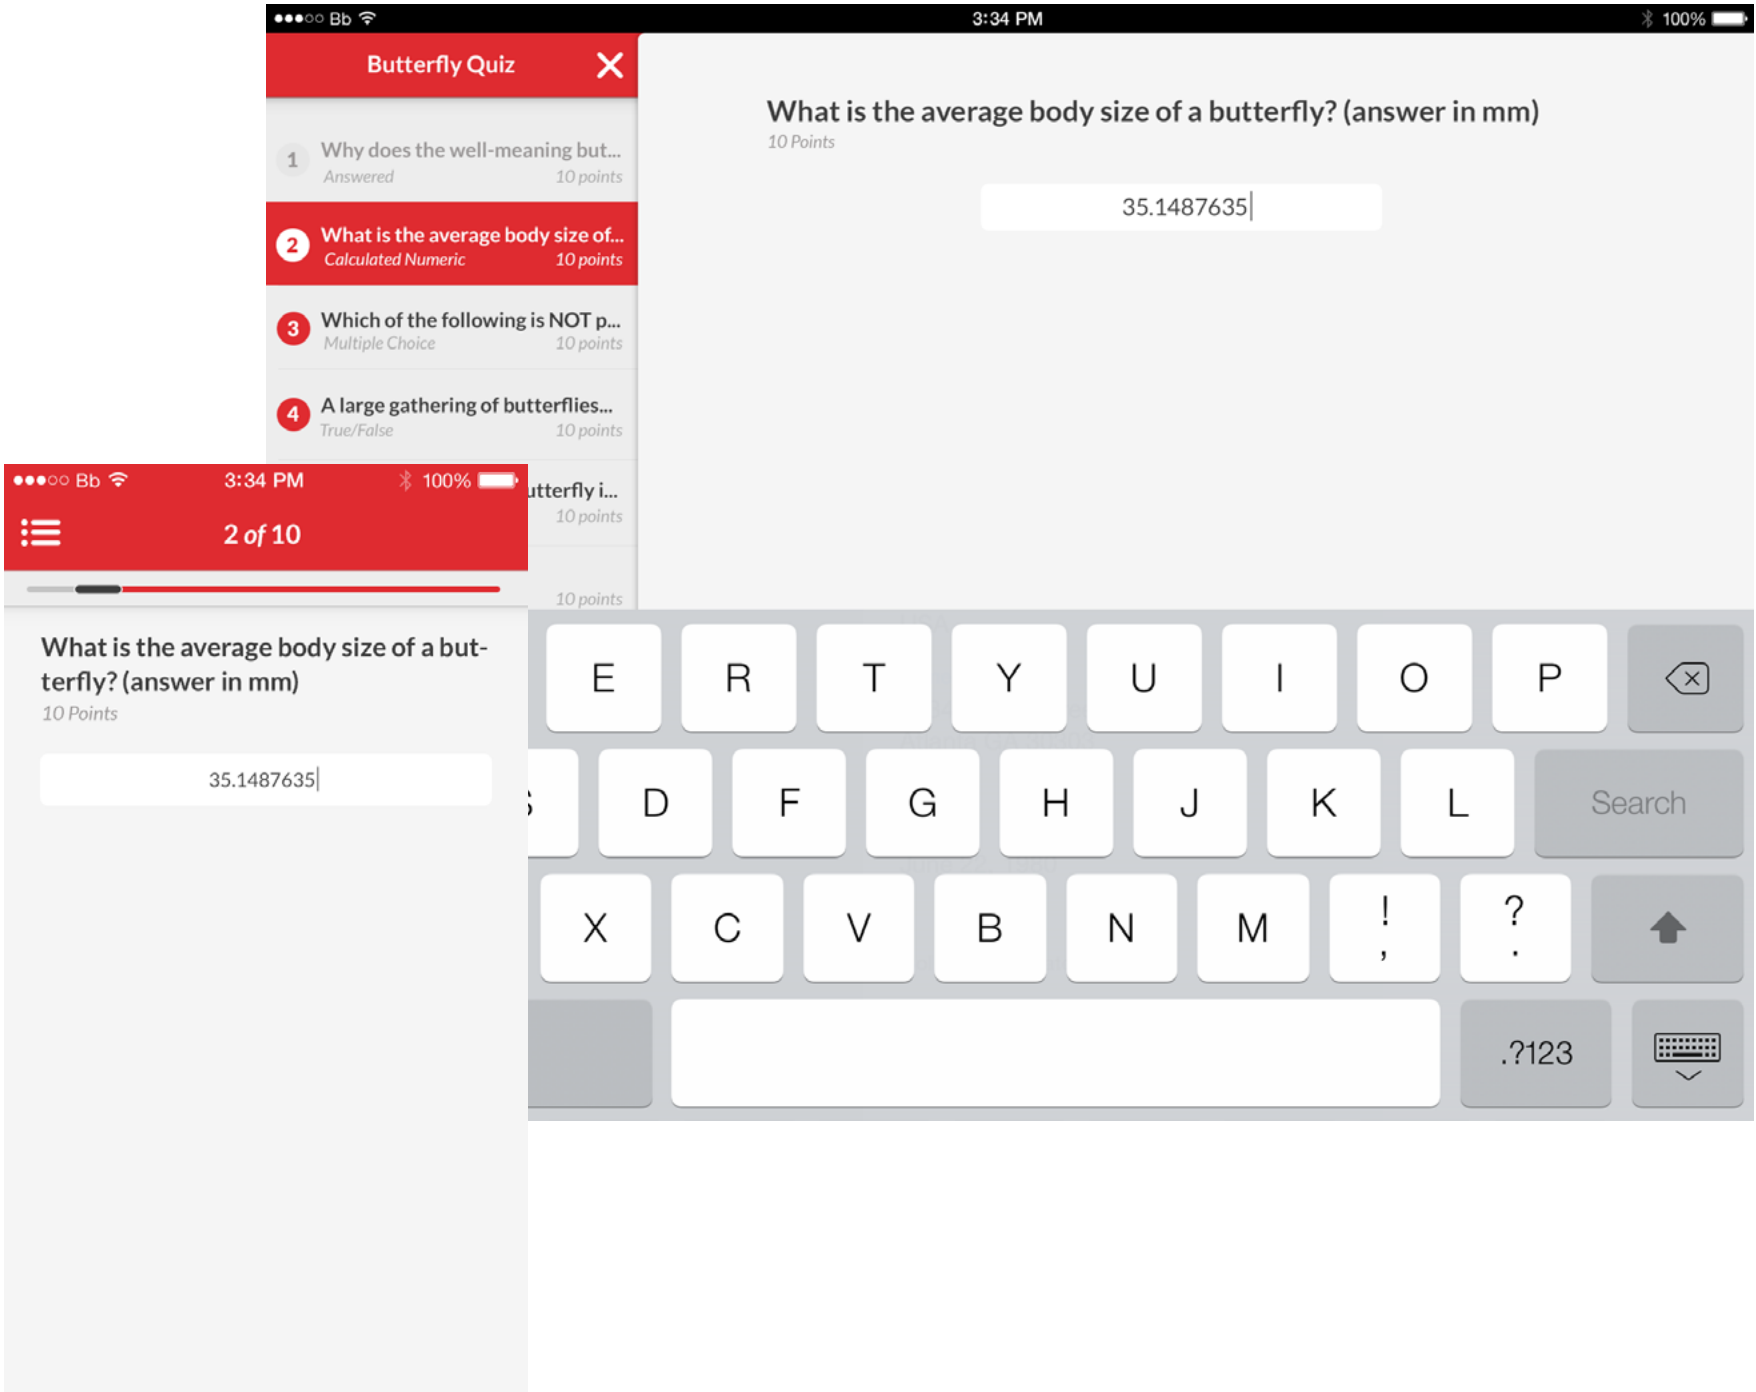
●●●○○ Bb 3:34 PM 100%

Butterfly Quiz

1 Why does the well-meaning but... Answered 10 points

2 What is the average body size of... Calculated Numeric 10 points

3 Which of the following is NOT p... Multiple Choice 10 points

4 A large gathering of butterflies... True/False 10 points

utterfly i... 10 points

10 points

What is the average body size of a butterfly? (answer in mm)
10 Points

35.1487635

E R T Y U I O P
D F G H J K L Search
X C V B N M ! , ? .
.?123

●●●○○ Bb 3:34 PM 100%

2 of 10

What is the average body size of a butterfly? (answer in mm)
10 Points

35.1487635